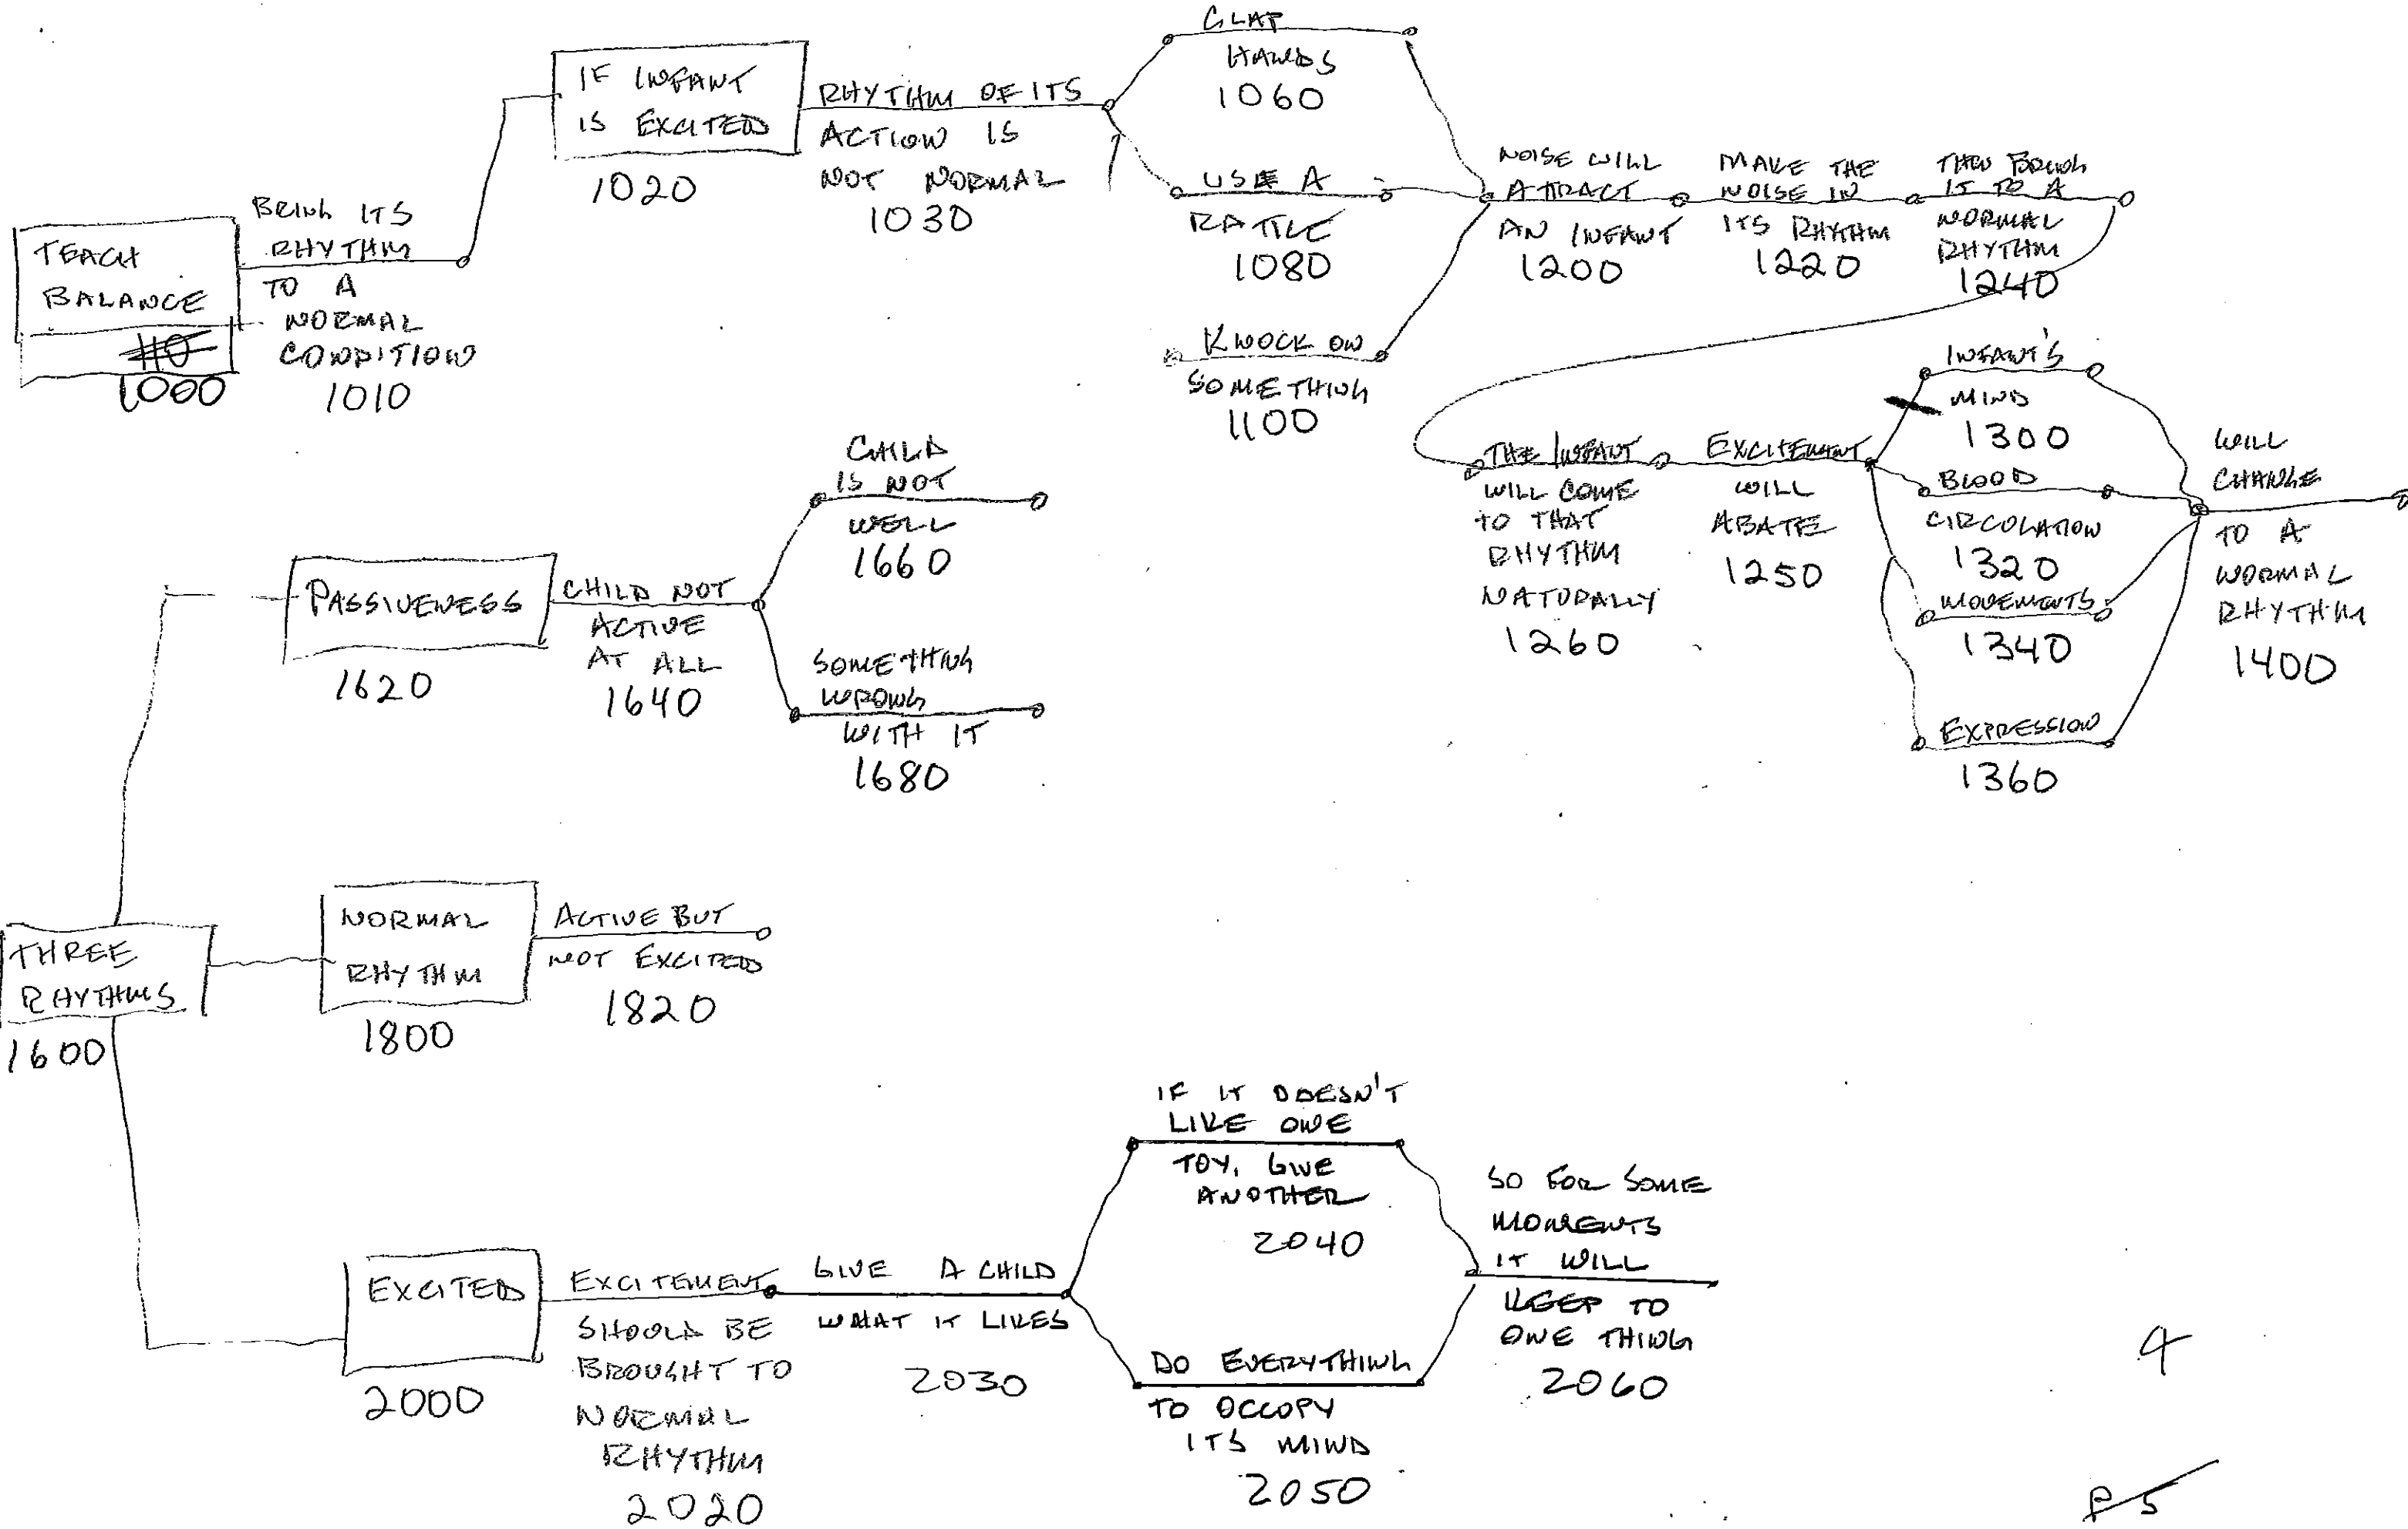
TEACH BALANCE
~~#0~~
1000

BRING ITS RHYTHM TO A NORMAL CONDITION
1010

IF INFANT IS EXCITED
1020

RHYTHM OF ITS ACTION IS NOT NORMAL
1030

CLAP HANDS
1060

USE A RATTLE
1080

KNOCK ON SOMETHING
1100

NOISE WILL ATTRACT AN INFANT
1200

MAKE THE NOISE IN ITS RHYTHM
1220

THEN BRING IT TO A NORMAL RHYTHM
1240

THE INFANT WILL COME TO THAT RHYTHM NATURALLY
1260

EXCITEMENT WILL ABATE
1250

INFANT'S MIND
1300

BLOOD CIRCULATION
1320

MOVEMENTS
1340

EXPRESSION
1360

WILL CHANGE TO A NORMAL RHYTHM
1400

THREE RHYTHMS
1600

PASSIVENESS
1620

CHILD NOT ACTIVE AT ALL
1640

CHILD IS NOT WELL
1660

SOMETHING WRONG WITH IT
1680

NORMAL RHYTHM
1800

ACTIVE BUT NOT EXCITED
1820

EXCITED
2000

EXCITEMENT SHOULD BE BROUGHT TO NORMAL RHYTHM
2020

GIVE A CHILD WHAT IT LIKES
2030

IF IT DOESN'T LIKE ONE TOY, GIVE ANOTHER
2040

DO EVERYTHING TO OCCUPY ITS MIND
2050

SO FOR SOME MOMENTS IT WILL KEEP TO ONE THING
2060

4

~~P 5~~